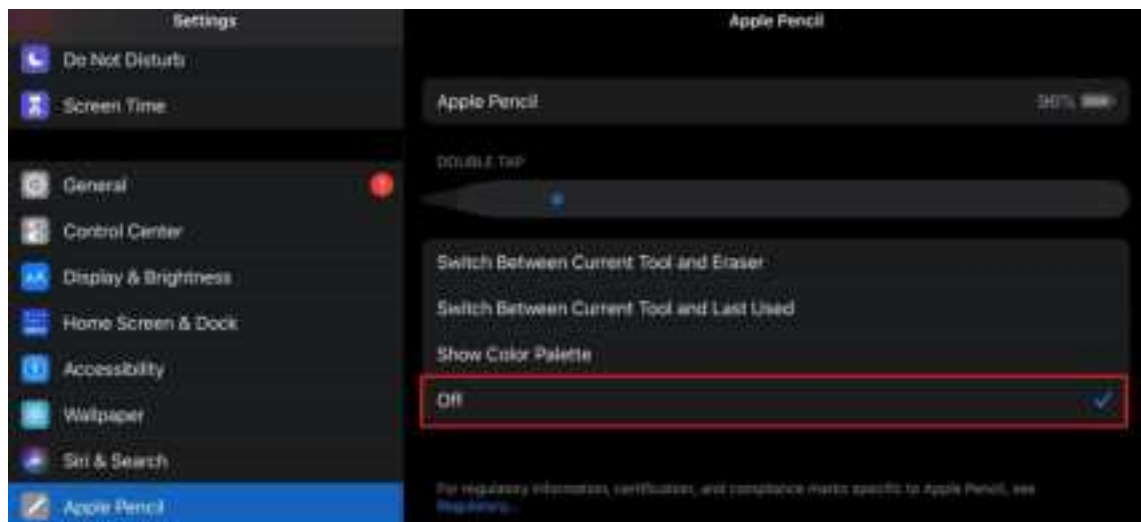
Settings

Do Not Disturb

Screen Time

General

1

Control Center

Display & Brightness

Home Screen & Dock

Accessibility

Wallpaper

Siri & Search

Apple Pencil

Apple Pencil

Apple Pencil

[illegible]%

DOUBLE TAP

Switch Between Current Tool and Eraser

Switch Between Current Tool and Last Used

Show Color Palette

Off

For regulatory information, certification, and compliance marks specific to Apple Pencil, see Regulatory...